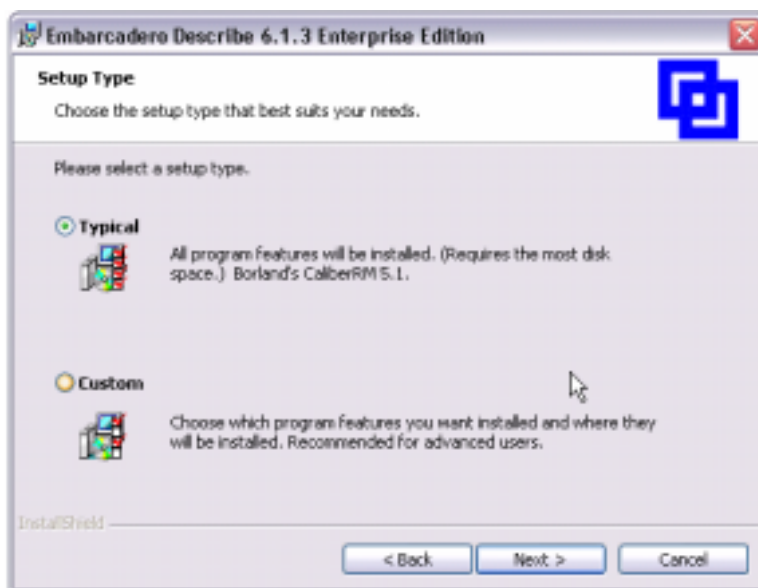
Embarcadero Describe 6.1.3 Enterprise Edition

Setup Type

Choose the setup type that best suits your needs.

Please select a setup type.

Typical

All program features will be installed. (Requires the most disk space.) Borland's CaliberRM 5.1.

Custom

Choose which program features you want installed and where they will be installed. Recommended for advanced users.

InstallShield

< Back

Next >

Cancel